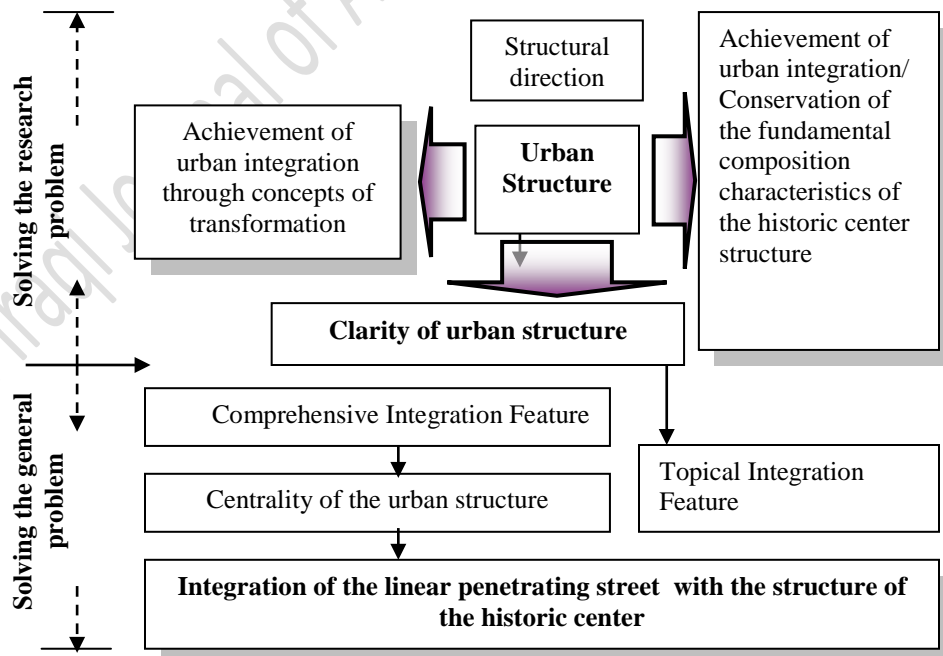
Solving the research problem

Structural direction

Achievement of urban integration/ Conservation of the fundamental composition characteristics of the historic center structure

Achievement of urban integration through concepts of transformation

Urban Structure

Clarity of urban structure

Solving the general problem

Comprehensive Integration Feature

Topical Integration Feature

Centrality of the urban structure

Integration of the linear penetrating street with the structure of the historic center